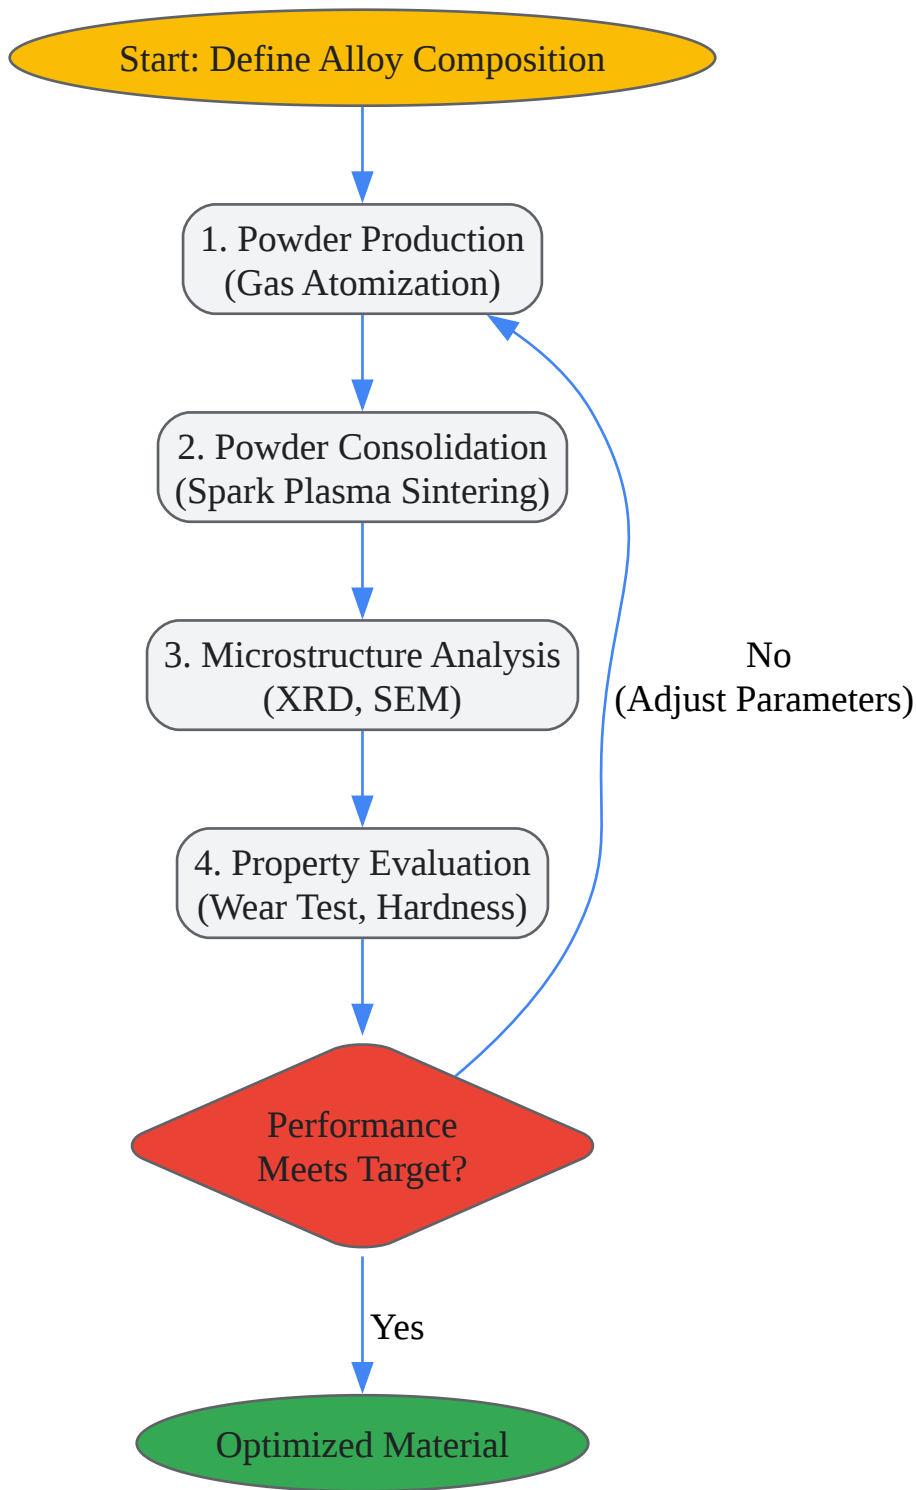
Start: Define Alloy Composition

1. Powder Production
(Gas Atomization)

2. Powder Consolidation
(Spark Plasma Sintering)

3. Microstructure Analysis
(XRD, SEM)

4. Property Evaluation
(Wear Test, Hardness)

Performance
Meets Target?

No
(Adjust Parameters)

Yes

Optimized Material